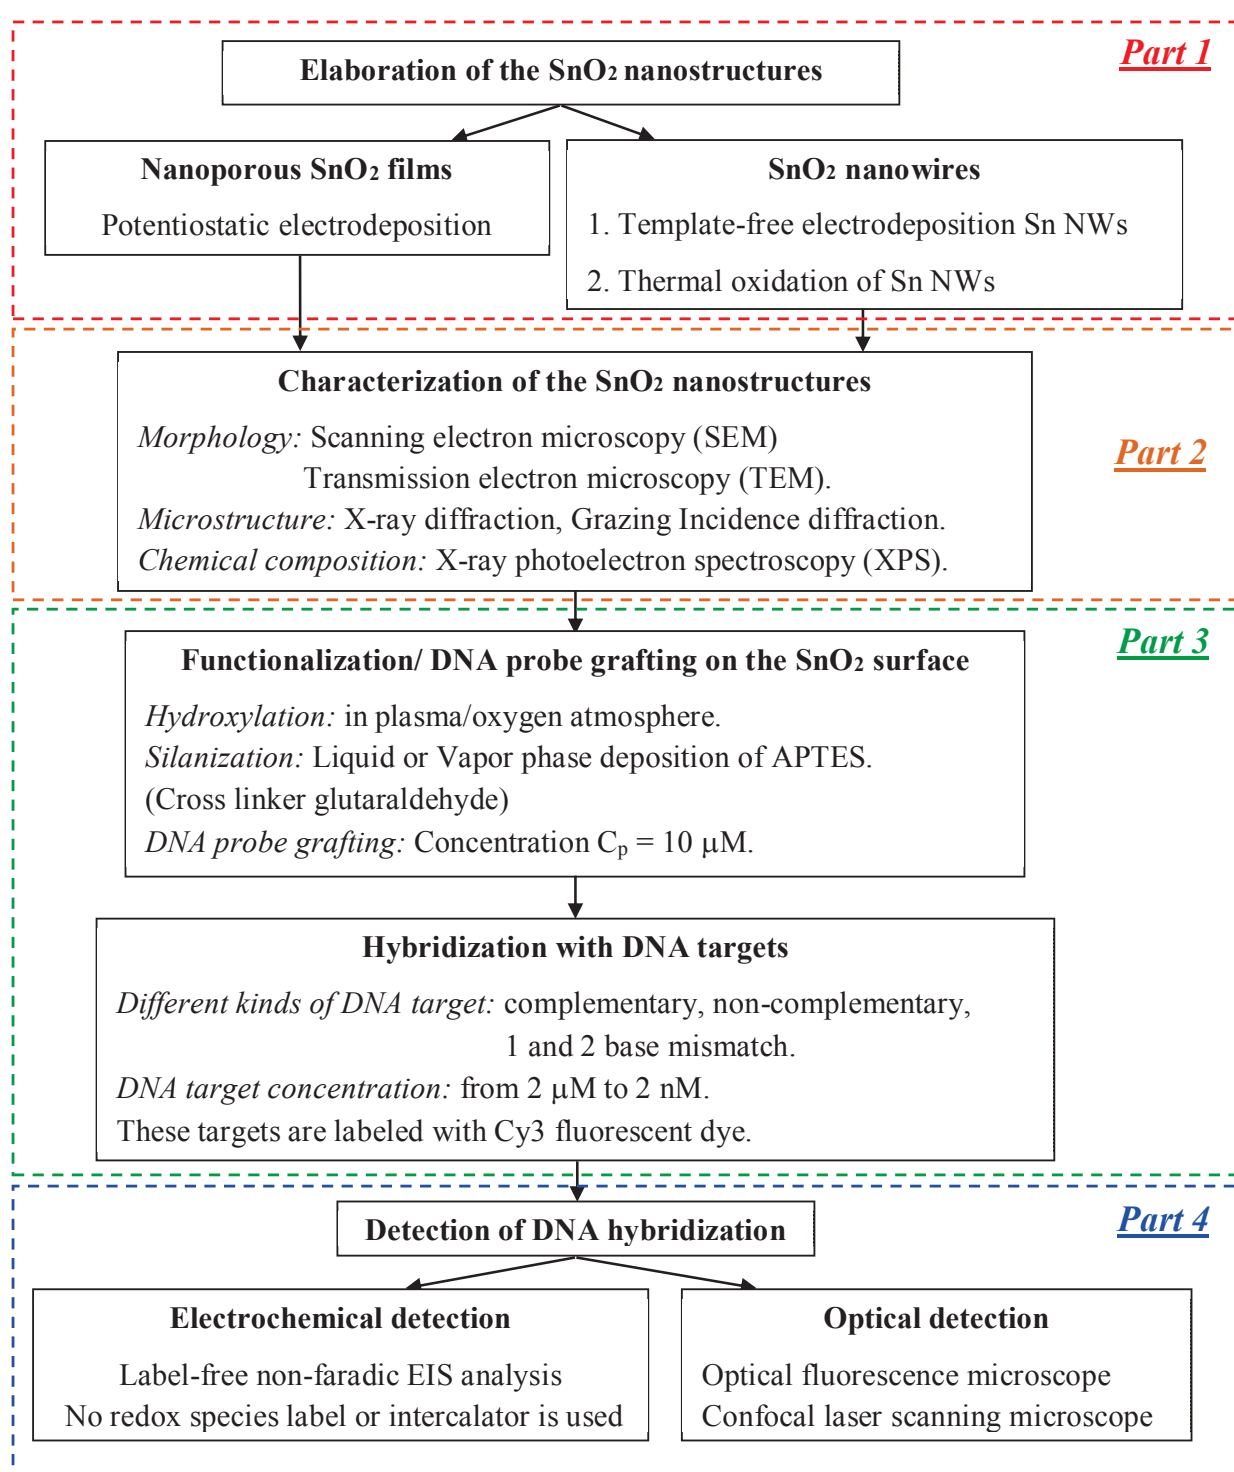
Part 1

Elaboration of the $SnO_2$ nanostructures

Nanoporous $SnO_2$ films

Potentiostatic electrodeposition

$SnO_2$ nanowires

1. Template-free electrodeposition Sn NWs

2. Thermal oxidation of Sn NWs

Part 2

Characterization of the $SnO_2$ nanostructures

*Morphology:* Scanning electron microscopy (SEM)
Transmission electron microscopy (TEM).
*Microstructure:* X-ray diffraction, Grazing Incidence diffraction.
*Chemical composition:* X-ray photoelectron spectroscopy (XPS).

Part 3

Functionalization/ DNA probe grafting on the $SnO_2$ surface

*Hydroxylation:* in plasma/oxygen atmosphere.
*Silanization:* Liquid or Vapor phase deposition of APTES.
(Cross linker glutaraldehyde)
*DNA probe grafting:* Concentration $C_p = 10$ µM.

Hybridization with DNA targets

*Different kinds of DNA target:* complementary, non-complementary, 1 and 2 base mismatch.
*DNA target concentration:* from 2 µM to 2 nM.
These targets are labeled with Cy3 fluorescent dye.

Part 4

Detection of DNA hybridization

Electrochemical detection

Label-free non-faradic EIS analysis
No redox species label or intercalator is used

Optical detection

Optical fluorescence microscope
Confocal laser scanning microscope